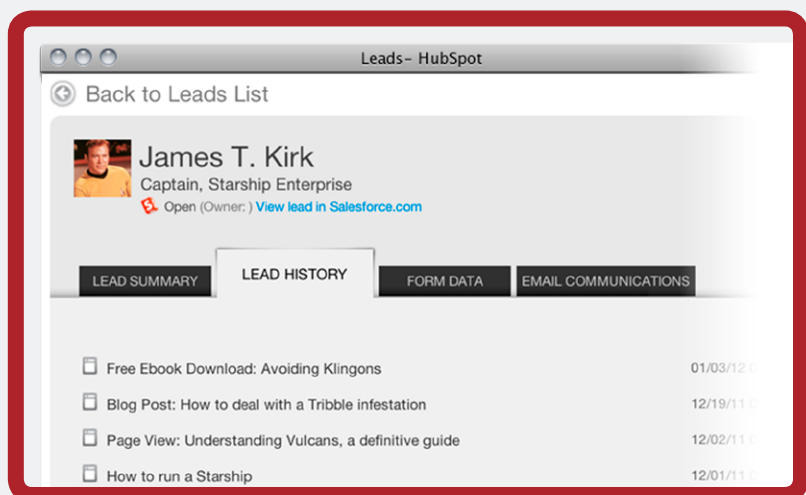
Leads– HubSpot

Back to Leads List

James T. Kirk

Captain, Starship Enterprise

Open (Owner: ) View lead in Salesforce.com

LEAD SUMMARY

LEAD HISTORY

FORM DATA

EMAIL COMMUNICATIONS

Free Ebook Download: Avoiding Klingons 01/03/12 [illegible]

Blog Post: How to deal with a Tribble infestation 12/19/11 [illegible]

Page View: Understanding Vulcans, a definitive guide 12/02/11 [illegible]

How to run a Starship 12/01/11 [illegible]